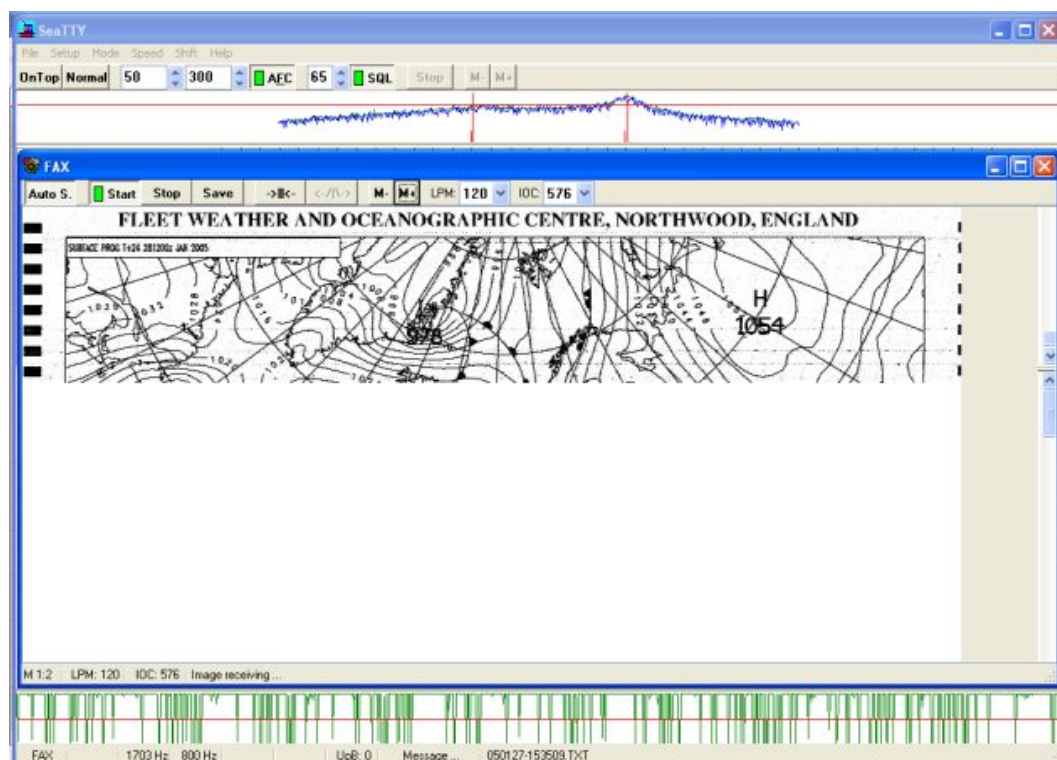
SeaTTY

File Setup Mode Speed Shift Help

OnTop Normal 50 300 AFC 65 SQL Stop M- M+

FAX

Auto S. Start Stop Save ->||<- <-/\-> M- M+ LPM: 120 IOC: 576

FLEET WEATHER AND OCEANOGRAPHIC CENTRE, NORTHWOOD, ENGLAND

SURFACE PROG T+24 281200z JAN 2005

978

H
1054

M 1:2 LPM: 120 IOC: 576 Image receiving ...

FAX 1703 Hz 800 Hz UpB: 0 Message ... 050127-153509.TXT